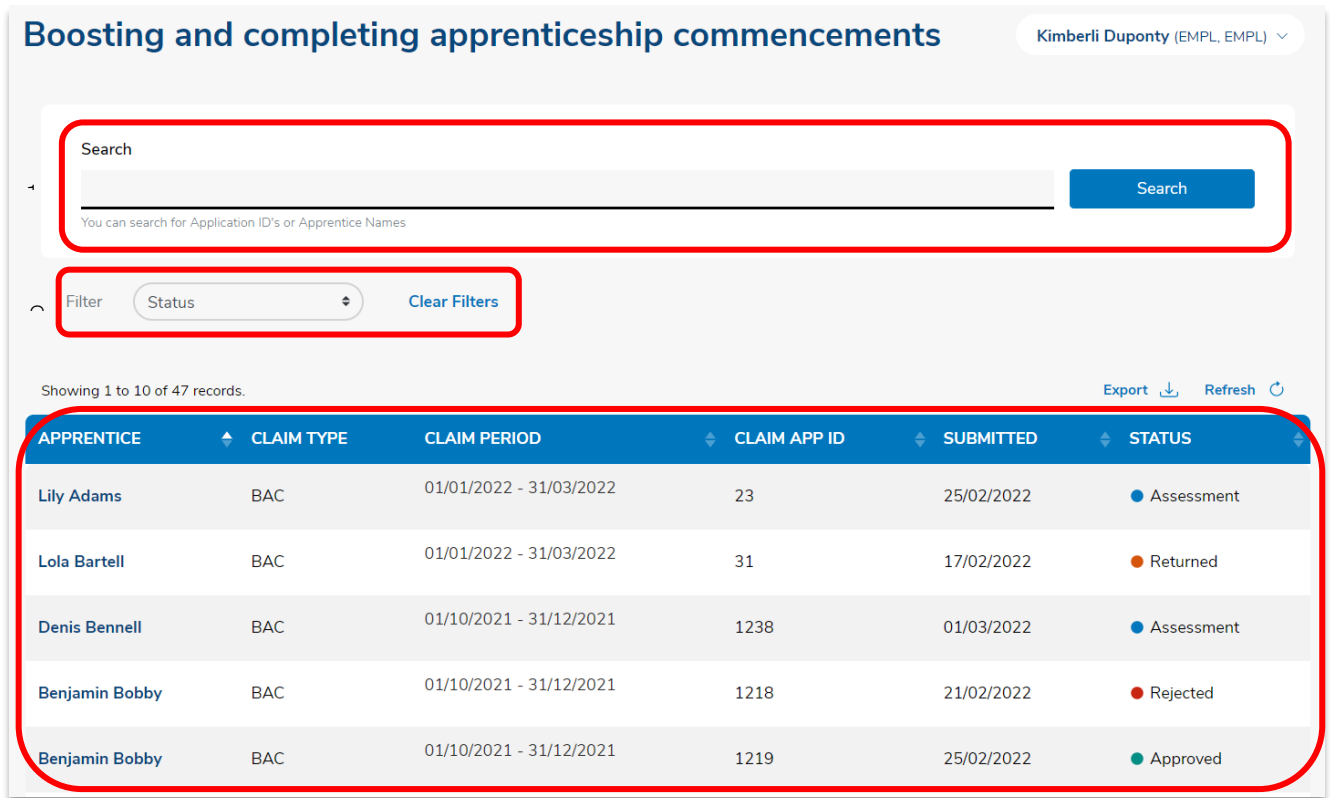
Boosting and completing apprenticeship commencements

Kimberli Duponty (EMPL, EMPL)

Search

Search

You can search for Application ID's or Apprentice Names

Filter Status Clear Filters

Showing 1 to 10 of 47 records.

Export Refresh

| APPRENTICE | CLAIM TYPE | CLAIM PERIOD | CLAIM APP ID | SUBMITTED | STATUS |
|---|---|---|---|---|---|
| Lily Adams | BAC | 01/01/2022 - 31/03/2022 | 23 | 25/02/2022 | Assessment |
| Lola Bartell | BAC | 01/01/2022 - 31/03/2022 | 31 | 17/02/2022 | Returned |
| Denis Bennell | BAC | 01/10/2021 - 31/12/2021 | 1238 | 01/03/2022 | Assessment |
| Benjamin Bobby | BAC | 01/10/2021 - 31/12/2021 | 1218 | 21/02/2022 | Rejected |
| Benjamin Bobby | BAC | 01/10/2021 - 31/12/2021 | 1219 | 25/02/2022 | Approved |